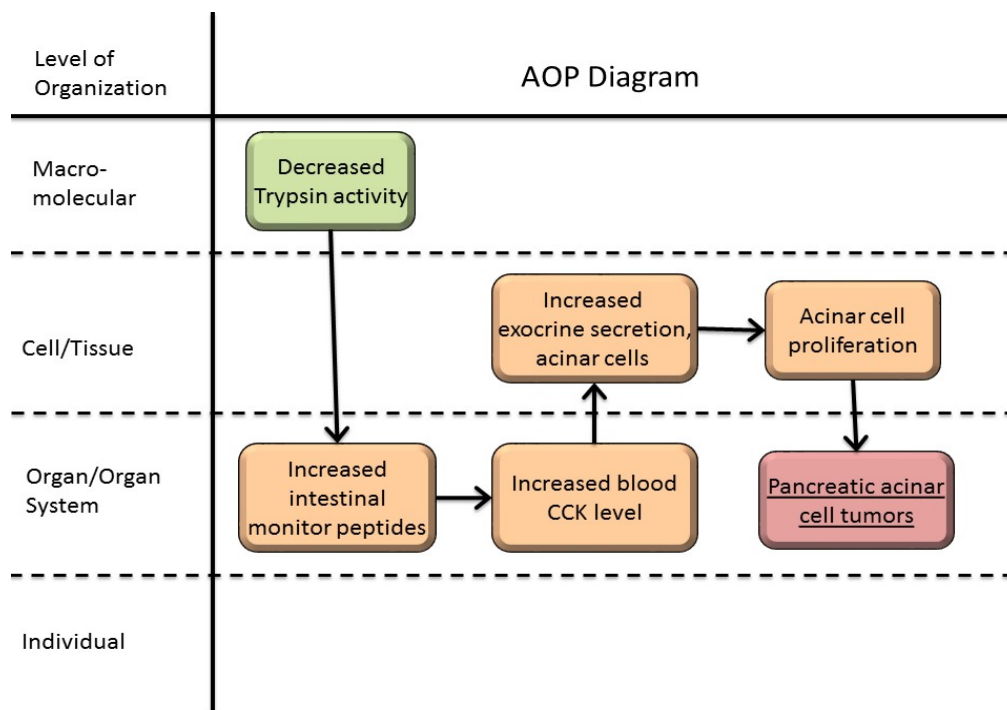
Level of Organization

AOP Diagram

Macro-molecular

Decreased Trypsin activity

Cell/Tissue

Increased exocrine secretion, acinar cells

Acinar cell proliferation

Organ/Organ System

Increased intestinal monitor peptides

Increased blood CCK level

Pancreatic acinar cell tumors

Individual